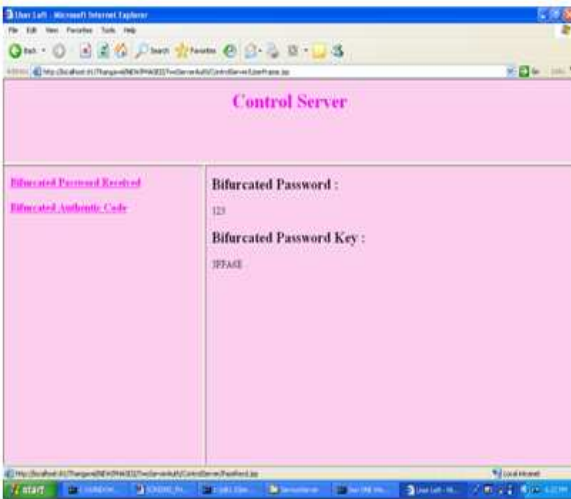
User Left - Microsoft Internet Explorer

File Edit View Favorites Tools Help

Back Search Favorites

Address http://localhost:8080/Thangavel/NEWPHASE2/TwoServerAuth/ControlServer/UserFrame.jsp

Go Links

Control Server

Bifurcated Password Received

Bifurcated Authentic Code

Bifurcated Password :

123

Bifurcated Password Key :

JFFA6E

http://localhost:8080/Thangavel/NEWPHASE2/TwoServerAuth/ControlServer/PassRecd.jsp

Local intranet

start